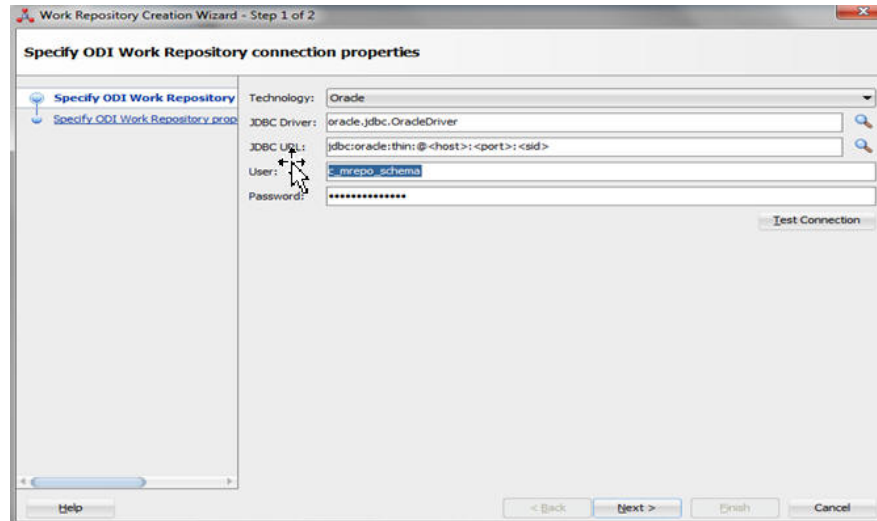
Work Repository Creation Wizard - Step 1 of 2

Specify ODI Work Repository connection properties

Specify ODI Work Repository
Specify ODI Work Repository prop

Technology: Oracle
JDBC Driver: oracle.jdbc.OracleDriver
JDBC URL: jdbc:oracle:thin:@<host>:<port>:<sid>
User: c_mrepo_schema
Password: •••••••••••••••

Test Connection

Help
< Back
Next >
Finish
Cancel